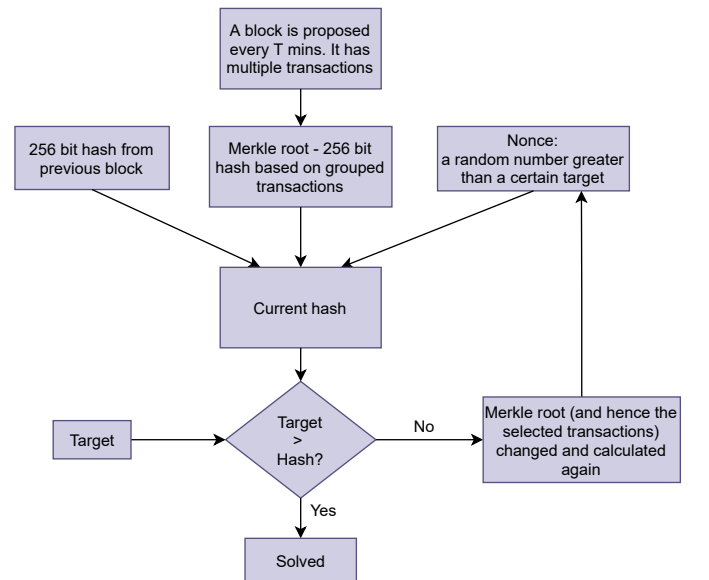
A block is proposed every T mins. It has multiple transactions

256 bit hash from previous block

Merkle root - 256 bit hash based on grouped transactions

Nonce: a random number greater than a certain target

Current hash

Target

Target > Hash?

No

Merkle root (and hence the selected transactions) changed and calculated again

Yes

Solved